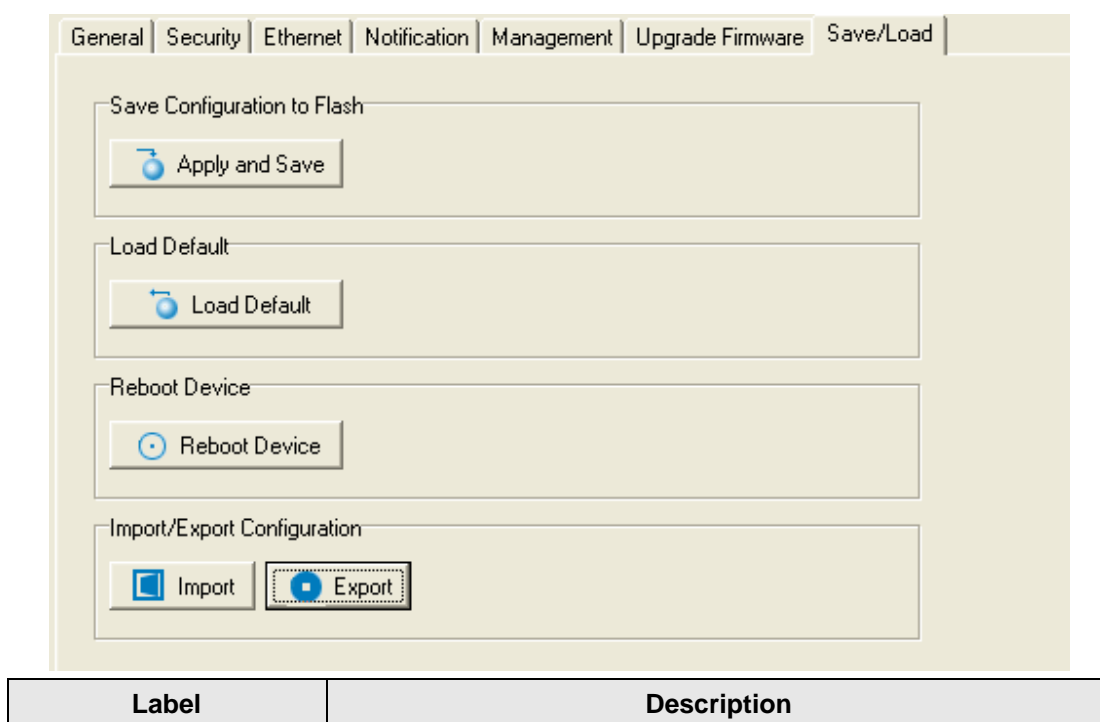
General | Security | Ethernet | Notification | Management | Upgrade Firmware | Save/Load

Save Configuration to Flash

Apply and Save

Load Default

Load Default

Reboot Device

Reboot Device

Import/Export Configuration

Import

Export

| Label | Description |
|---|---|